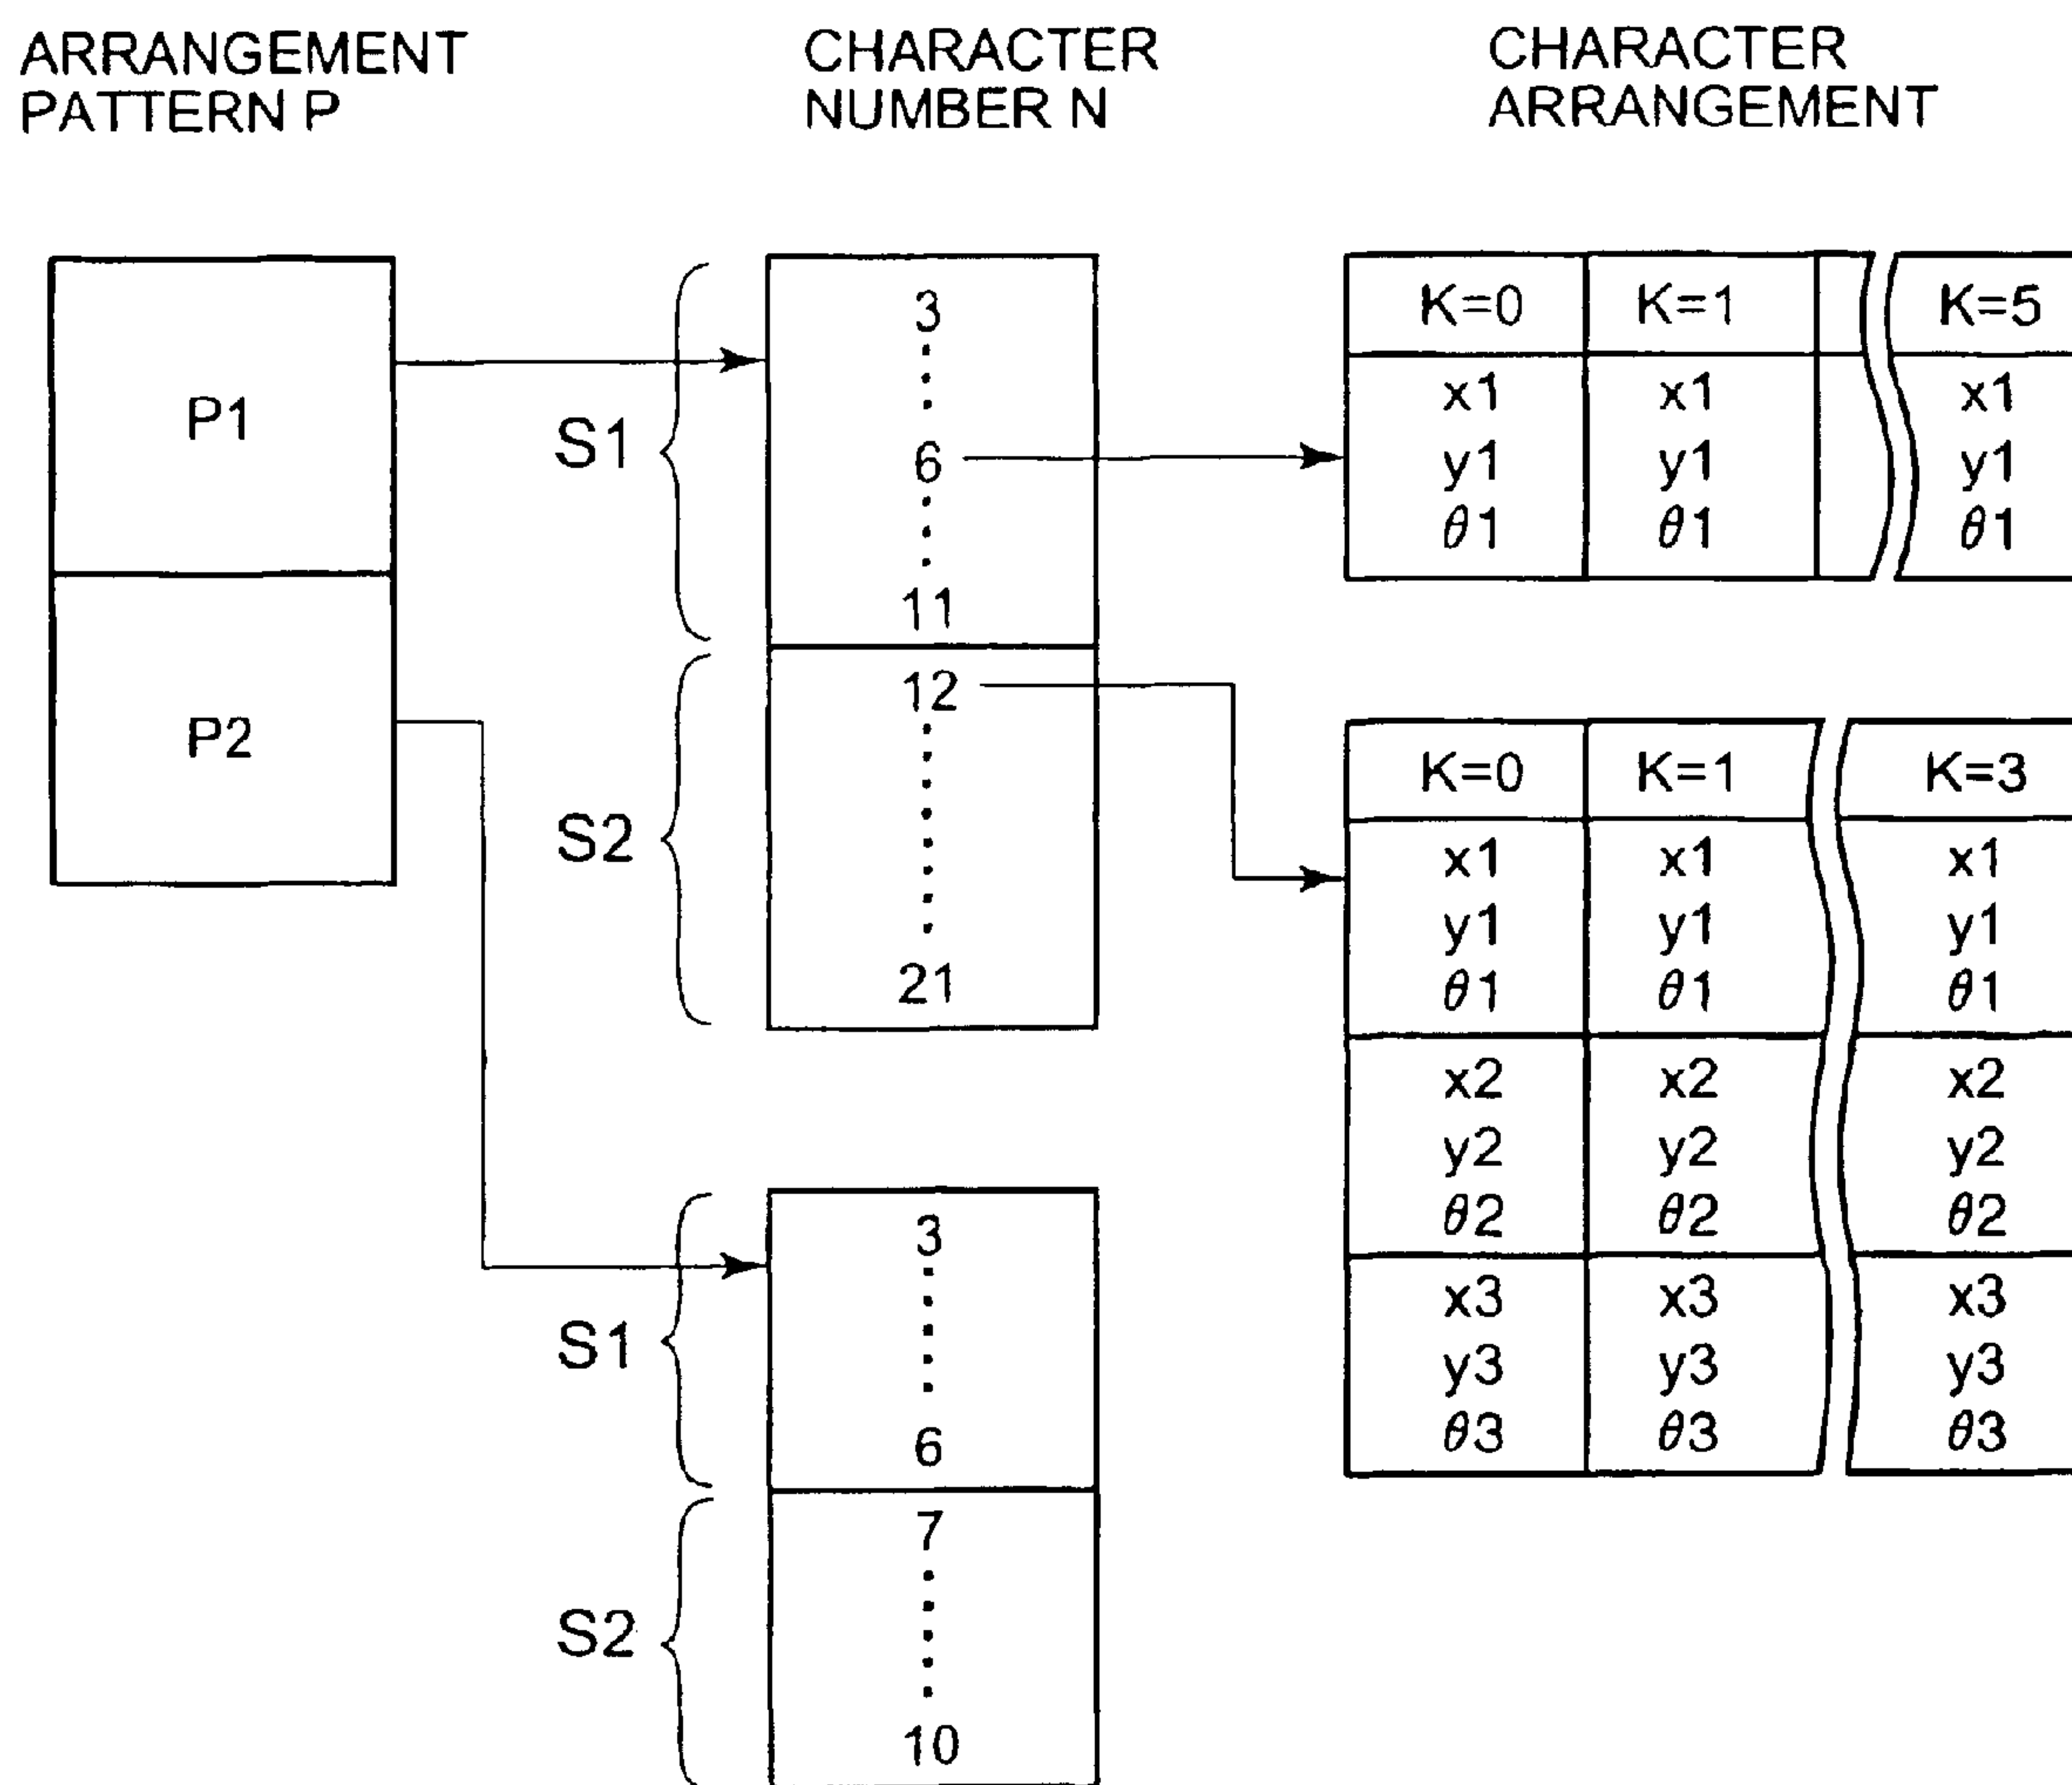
ARRANGEMENT PATTERN P

CHARACTER NUMBER N

CHARACTER ARRANGEMENT

P1

P2

S1

S2

S1

S2

3
6
11

12
21

3
6

7
10

| K=0 | K=1 | K=5 |
|---|---|---|
| x1 y1 $\theta 1$ | x1 y1 $\theta 1$ | x1 y1 $\theta 1$ |

| K=0 | K=1 | K=3 |
|---|---|---|
| x1 y1 $\theta 1$ | x1 y1 $\theta 1$ | x1 y1 $\theta 1$ |
| x2 y2 $\theta 2$ | x2 y2 $\theta 2$ | x2 y2 $\theta 2$ |
| x3 y3 $\theta 3$ | x3 y3 $\theta 3$ | x3 y3 $\theta 3$ |